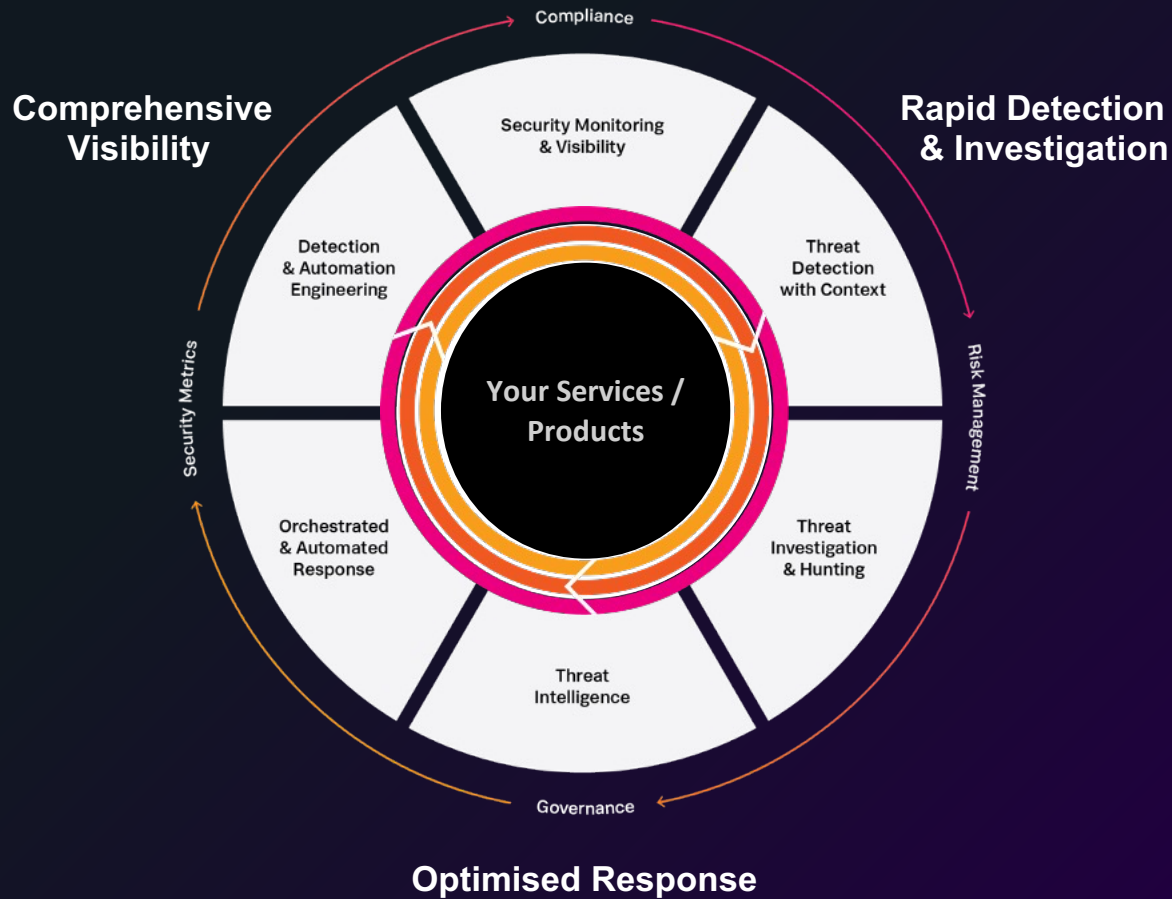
Compliance

Comprehensive Visibility

Rapid Detection & Investigation

Security Monitoring & Visibility

Detection & Automation Engineering

Threat Detection with Context

Your Services / Products

Security Metrics

Risk Management

Orchestrated & Automated Response

Threat Investigation & Hunting

Threat Intelligence

Governance

Optimised Response